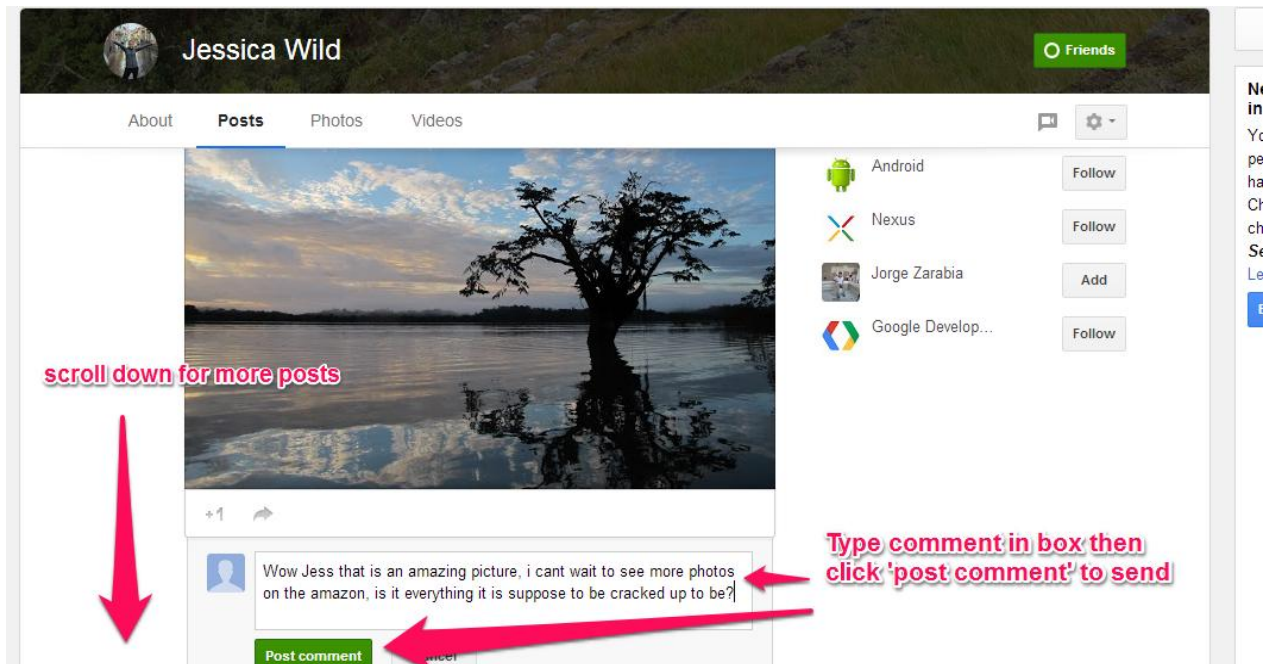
Jessica Wild

Friends

About
Posts
Photos
Videos

Android
Follow
Nexus
Follow
Jorge Zarabia
Add
Google Develop...
Follow

Ne
in
Yo
pe
ha
Ch
ch
Se
Le

scroll down for more posts

+1

Wow Jess that is an amazing picture, i cant wait to see more photos on the amazon, is it everything it is suppose to be cracked up to be?

Type comment in box then click 'post comment' to send

Post comment
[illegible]ncel